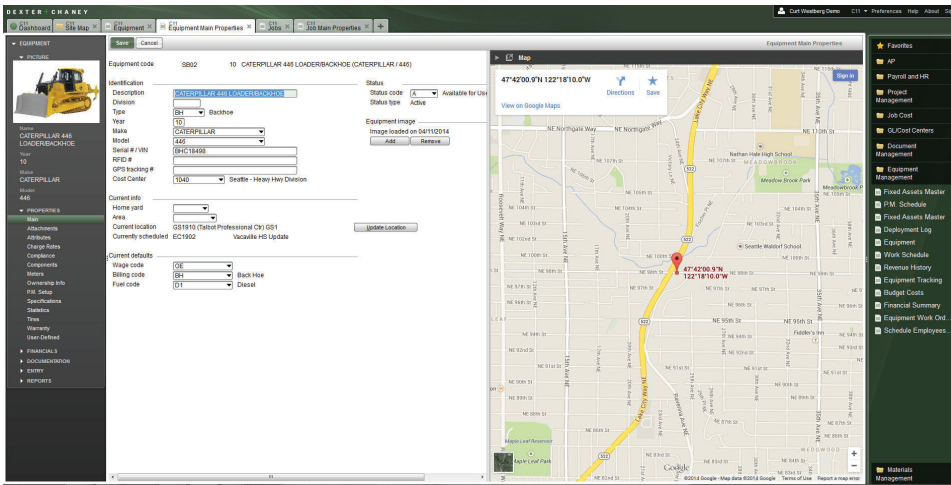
DEXTER + CHANEY

Curt Westberg Demo C11 Preferences Help About Sign

C11 Dashboard | C11 Site Map | C11 Equipment | C11 Equipment Main Properties | C11 Jobs | C11 Job Main Properties | +

EQUIPMENT

PICTURE

Name
CATERPILLAR 446 LOADER/BACKHOE
Year
10
Make
CATERPILLAR
Model
446

PROPERTIES
Main
Attachments
Attributes
Charge Rates
Compliance
Components
Meters
Ownership Info
P.M. Setup
Specifications
Statistics
Tires
Warranty
User-Defined

FINANCIALS
DOCUMENTATION
ENTRY
REPORTS

Save | Cancel

Equipment Main Properties

Equipment code SB02 10 CATERPILLAR 446 LOADER/BACKHOE (CATERPILLAR / 446)

Identification
Description CATERPILLAR 446 LOADER/BACKHOE
Division
Type BH Backhoe
Year 10
Make CATERPILLAR
Model 446
Serial # / VIN BHC18498
RFID #
GPS tracking #
Cost Center 1040 Seattle - Heavy Hwy Division

Status
Status code A Available for Use
Status type Active

Equipment image
Image loaded on 04/11/2014
Add | Remove

Current info
Home yard
Area
Current location GS1910 (Talbot Professional Ctr) GS1
Currently scheduled EC1902 Vacaville HS Update
Update Location

Current defaults
Wage code OE
Billing code BH Back Hoe
Fuel code D1 Diesel

Map

47°42'00.9"N 122°18'10.0"W
Directions Save
View on Google Maps
Sign in

NE Northgate Way
NE 113th St
Nathan Hale High School
MEADOWBROOK
Meadow Brook Park
Meadowbrook P
Roosevelt Way NE
NE 105th St
NE 104th St
NE 103rd St
NE 102nd St
NE 100th St
Seattle Waldorf School
NE 98th St
NE 97th St
NE 96th St
NE 95th St
NE 94th St
NE 92nd St
NE 90th St
NE 89th St
NE 88th St
NE 86th St
NE 85th St
15th Ave NE
35th Ave NE
Lake City Way NE
Ravenna Ave NE
Fiddler's Inn
Maple Leaf Reservoir
Maple Leaf Park
WEDGWOOD
522
47°42'00.9"N 122°18'10.0"W
Google
©2014 Google - Map data ©2014 Google Terms of Use Report a map error

Favorites
AP
Payroll and HR
Project Management
Job Cost
GL/Cost Centers
Document Management
Equipment Management
Fixed Assets Master
P.M. Schedule
Fixed Assets Master
Deployment Log
Equipment
Work Schedule
Revenue History
Equipment Tracking
Budget Costs
Financial Summary
Equipment Work Ord...
Schedule Employees...
Materials Management